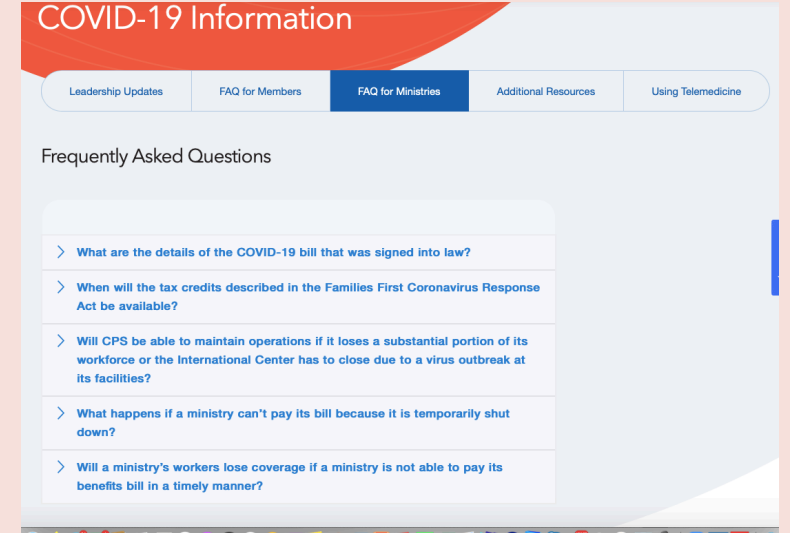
COVID-19 Information

Leadership Updates | FAQ for Members | FAQ for Ministries | Additional Resources | Using Telemedicine

Frequently Asked Questions

What are the details of the COVID-19 bill that was signed into law?

When will the tax credits described in the Families First Coronavirus Response Act be available?

Will CPS be able to maintain operations if it loses a substantial portion of its workforce or the International Center has to close due to a virus outbreak at its facilities?

What happens if a ministry can't pay its bill because it is temporarily shut down?

Will a ministry's workers lose coverage if a ministry is not able to pay its benefits bill in a timely manner?